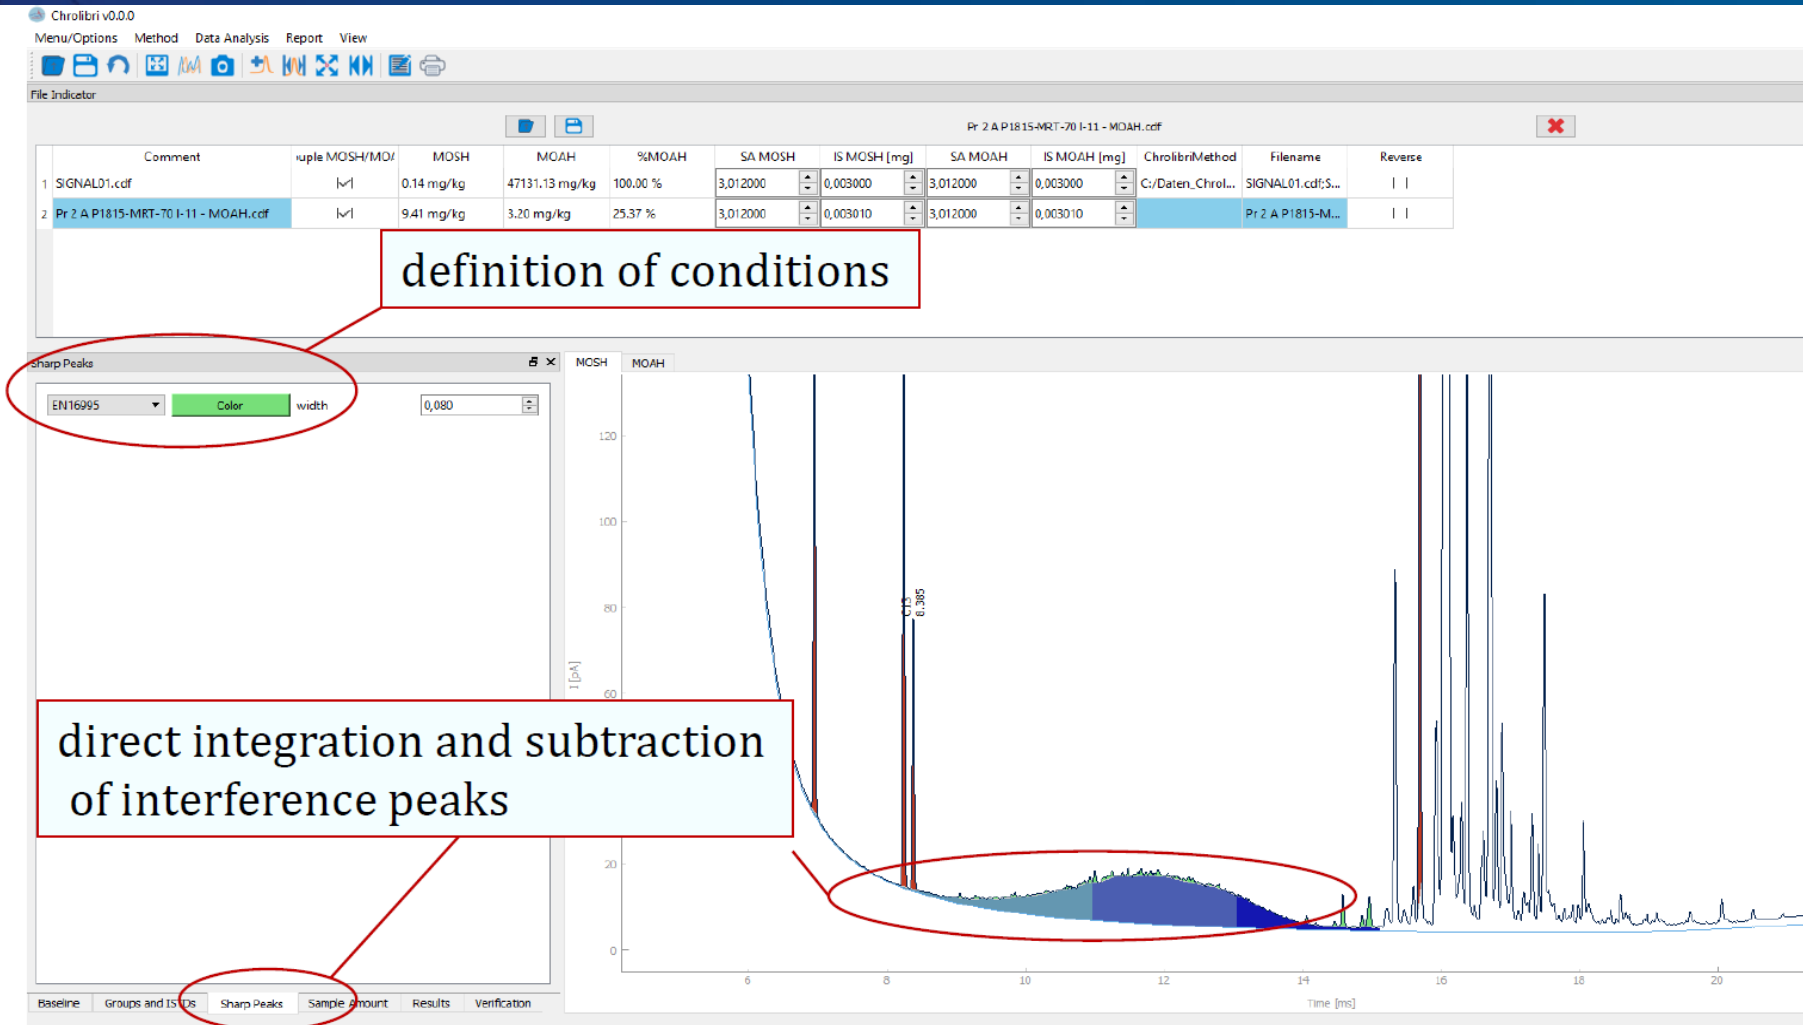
Chrolibri v0.0.0

Menu/Options Method Data Analysis Report View

File Indicator

Pr 2 A P1815-MRT-70 I-11 - MOAH.cdf

| | Comment | uple MOSH/MO/ | MOSH | MOAH | %MOAH | SA MOSH | IS MOSH [mg] | SA MOAH | IS MOAH [mg] | ChrolibriMethod | Filename | Reverse |
|---|---|---|---|---|---|---|---|---|---|---|---|---|
| 1 | SIGNAL01.cdf | | 0.14 mg/kg | 47131.13 mg/kg | 100.00 % | 3,012000 | 0,003000 | 3,012000 | 0,003000 | C:/Daten_Chrol... | SIGNAL01.cdf;S... | |
| 2 | Pr 2 A P1815-MRT-70 I-11 - MOAH.cdf | | 9.41 mg/kg | 3.20 mg/kg | 25.37 % | 3,012000 | 0,003010 | 3,012000 | 0,003010 | | Pr 2 A P1815-M... | |

definition of conditions

Sharp Peaks

EN16995 Color width 0,080

MOSH MOAH

120
100
80
60
20
0
I [pA]
C13
8.385

direct integration and subtraction of interference peaks

6 8 10 12 14 16 18 20
Time [ms]

Baseline Groups and ISTDs Sharp Peaks Sample Amount Results Verification